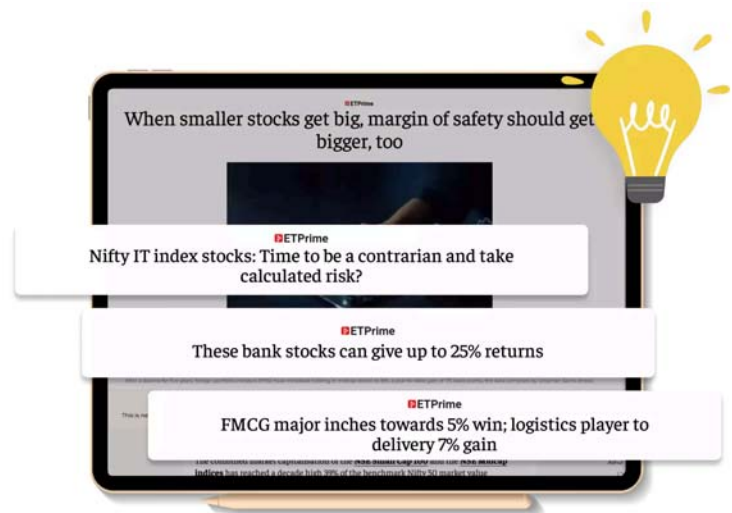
ETPrime
When smaller stocks get big, margin of safety should get bigger, too

ETPrime
Nifty IT index stocks: Time to be a contrarian and take calculated risk?

ETPrime
These bank stocks can give up to 25% returns

This is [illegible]

ETPrime
FMCG major inches towards 5% win; logistics player to delivery 7% gain

The combined market capitalisation of the NSE Small Cap 100 and the NSE Midcap indices has reached a decade high 39% of the benchmark Nifty 50 market value